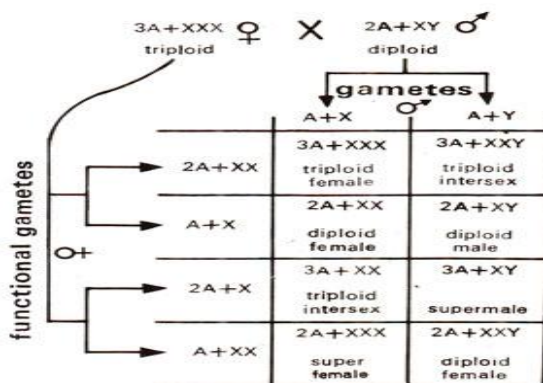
3A+XXX ♀ triploid × 2A+XY ♂ diploid

gametes ♂

functional gametes ♀

|  | A+X | A+Y |
|---|---|---|
| 2A+XX | 3A+XXX triploid female | 3A+XXY triploid intersex |
| A+X | 2A+XX diploid female | 2A+XY diploid male |
| 2A+X | 3A+XX triploid intersex | 3A+XY supermale |
| A+XX | 2A+XXX super female | 2A+XXY diploid female |